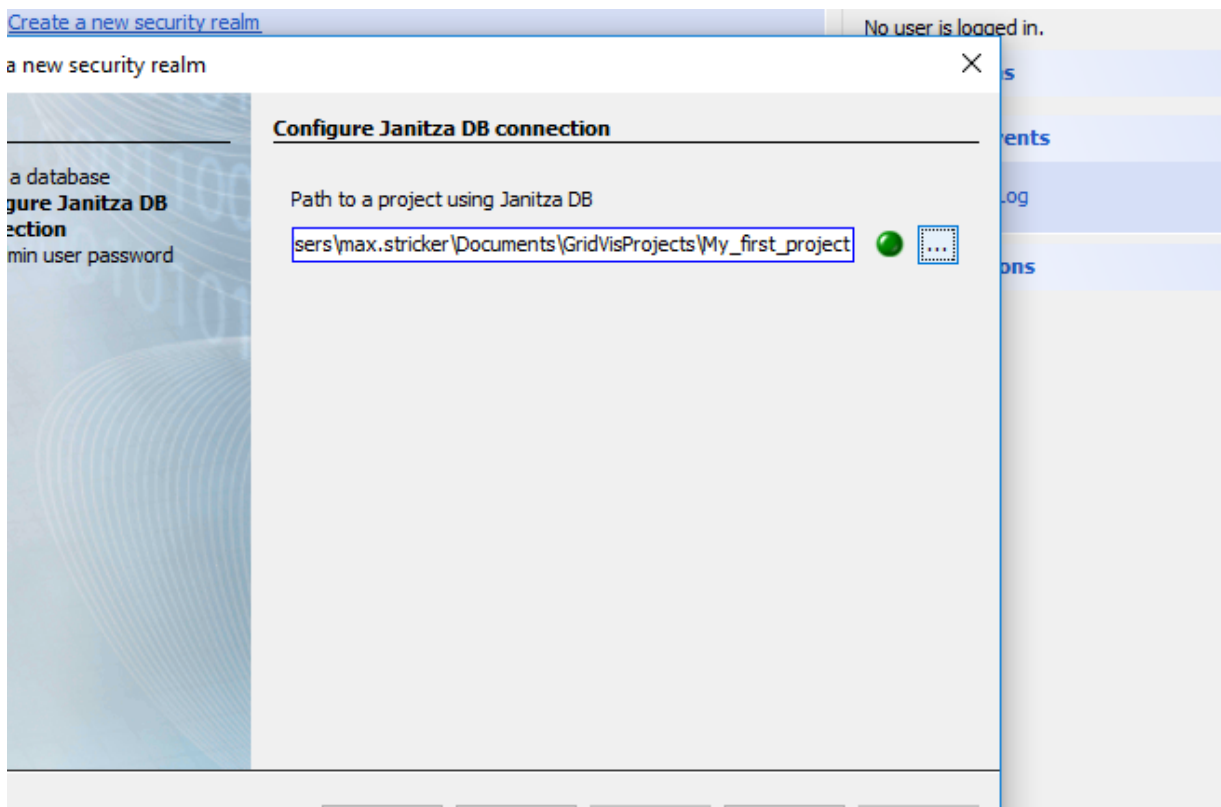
Create a new security realm

No user is logged in.

a new security realm

×

s

ents

.og

ons

a database
gure Janitza DB
ection
min user password

Configure Janitza DB connection

Path to a project using Janitza DB

sers\max.stricker\Documents\GridVisProjects\My_first_project

...